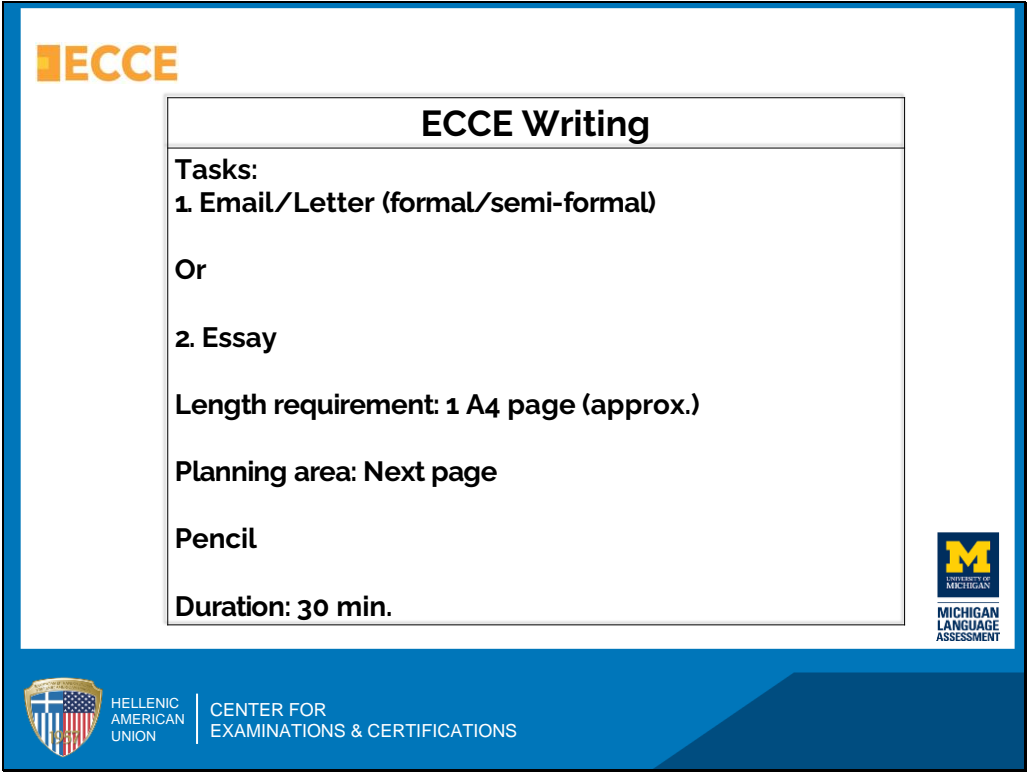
ECCE

ECCE Writing

Tasks:
1. Email/Letter (formal/semi-formal)

Or

2. Essay

Length requirement: 1 A4 page (approx.)

Planning area: Next page

Pencil

Duration: 30 min.

M
UNIVERSITY OF MICHIGAN

MICHIGAN LANGUAGE ASSESSMENT

1957

HELLENIC AMERICAN UNION

CENTER FOR EXAMINATIONS & CERTIFICATIONS